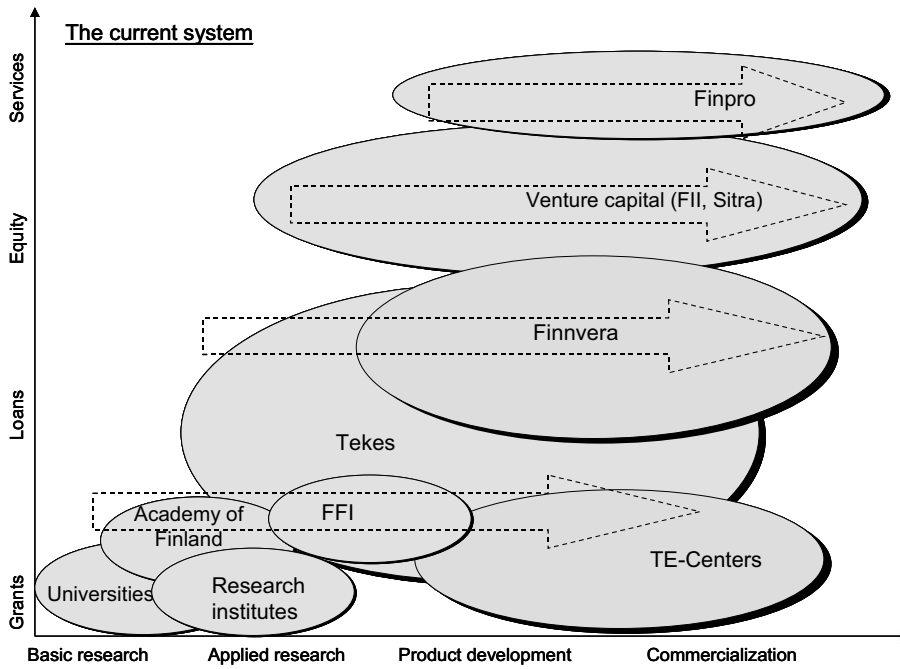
The current system

Services

Equity

Loans

Grants

Finpro

Venture capital (FII, Sitra)

Finnvera

Tekes

Academy of Finland

FFI

TE-Centers

Universities

Research institutes

Basic research

Applied research

Product development

Commercialization